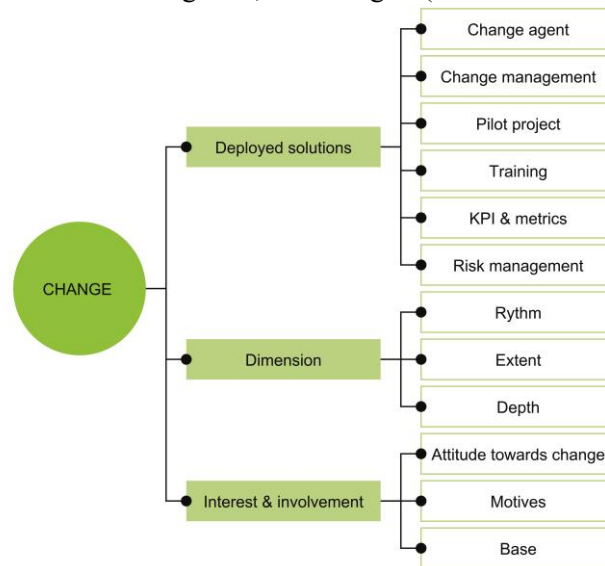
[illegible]

CHANGE

Deployed solutions

Change agent

Change management

Pilot project

Training

KPI & metrics

Risk management

Dimension

Rythm

Extent

Depth

Interest & involvement

Attitude towards change

Motives

Base